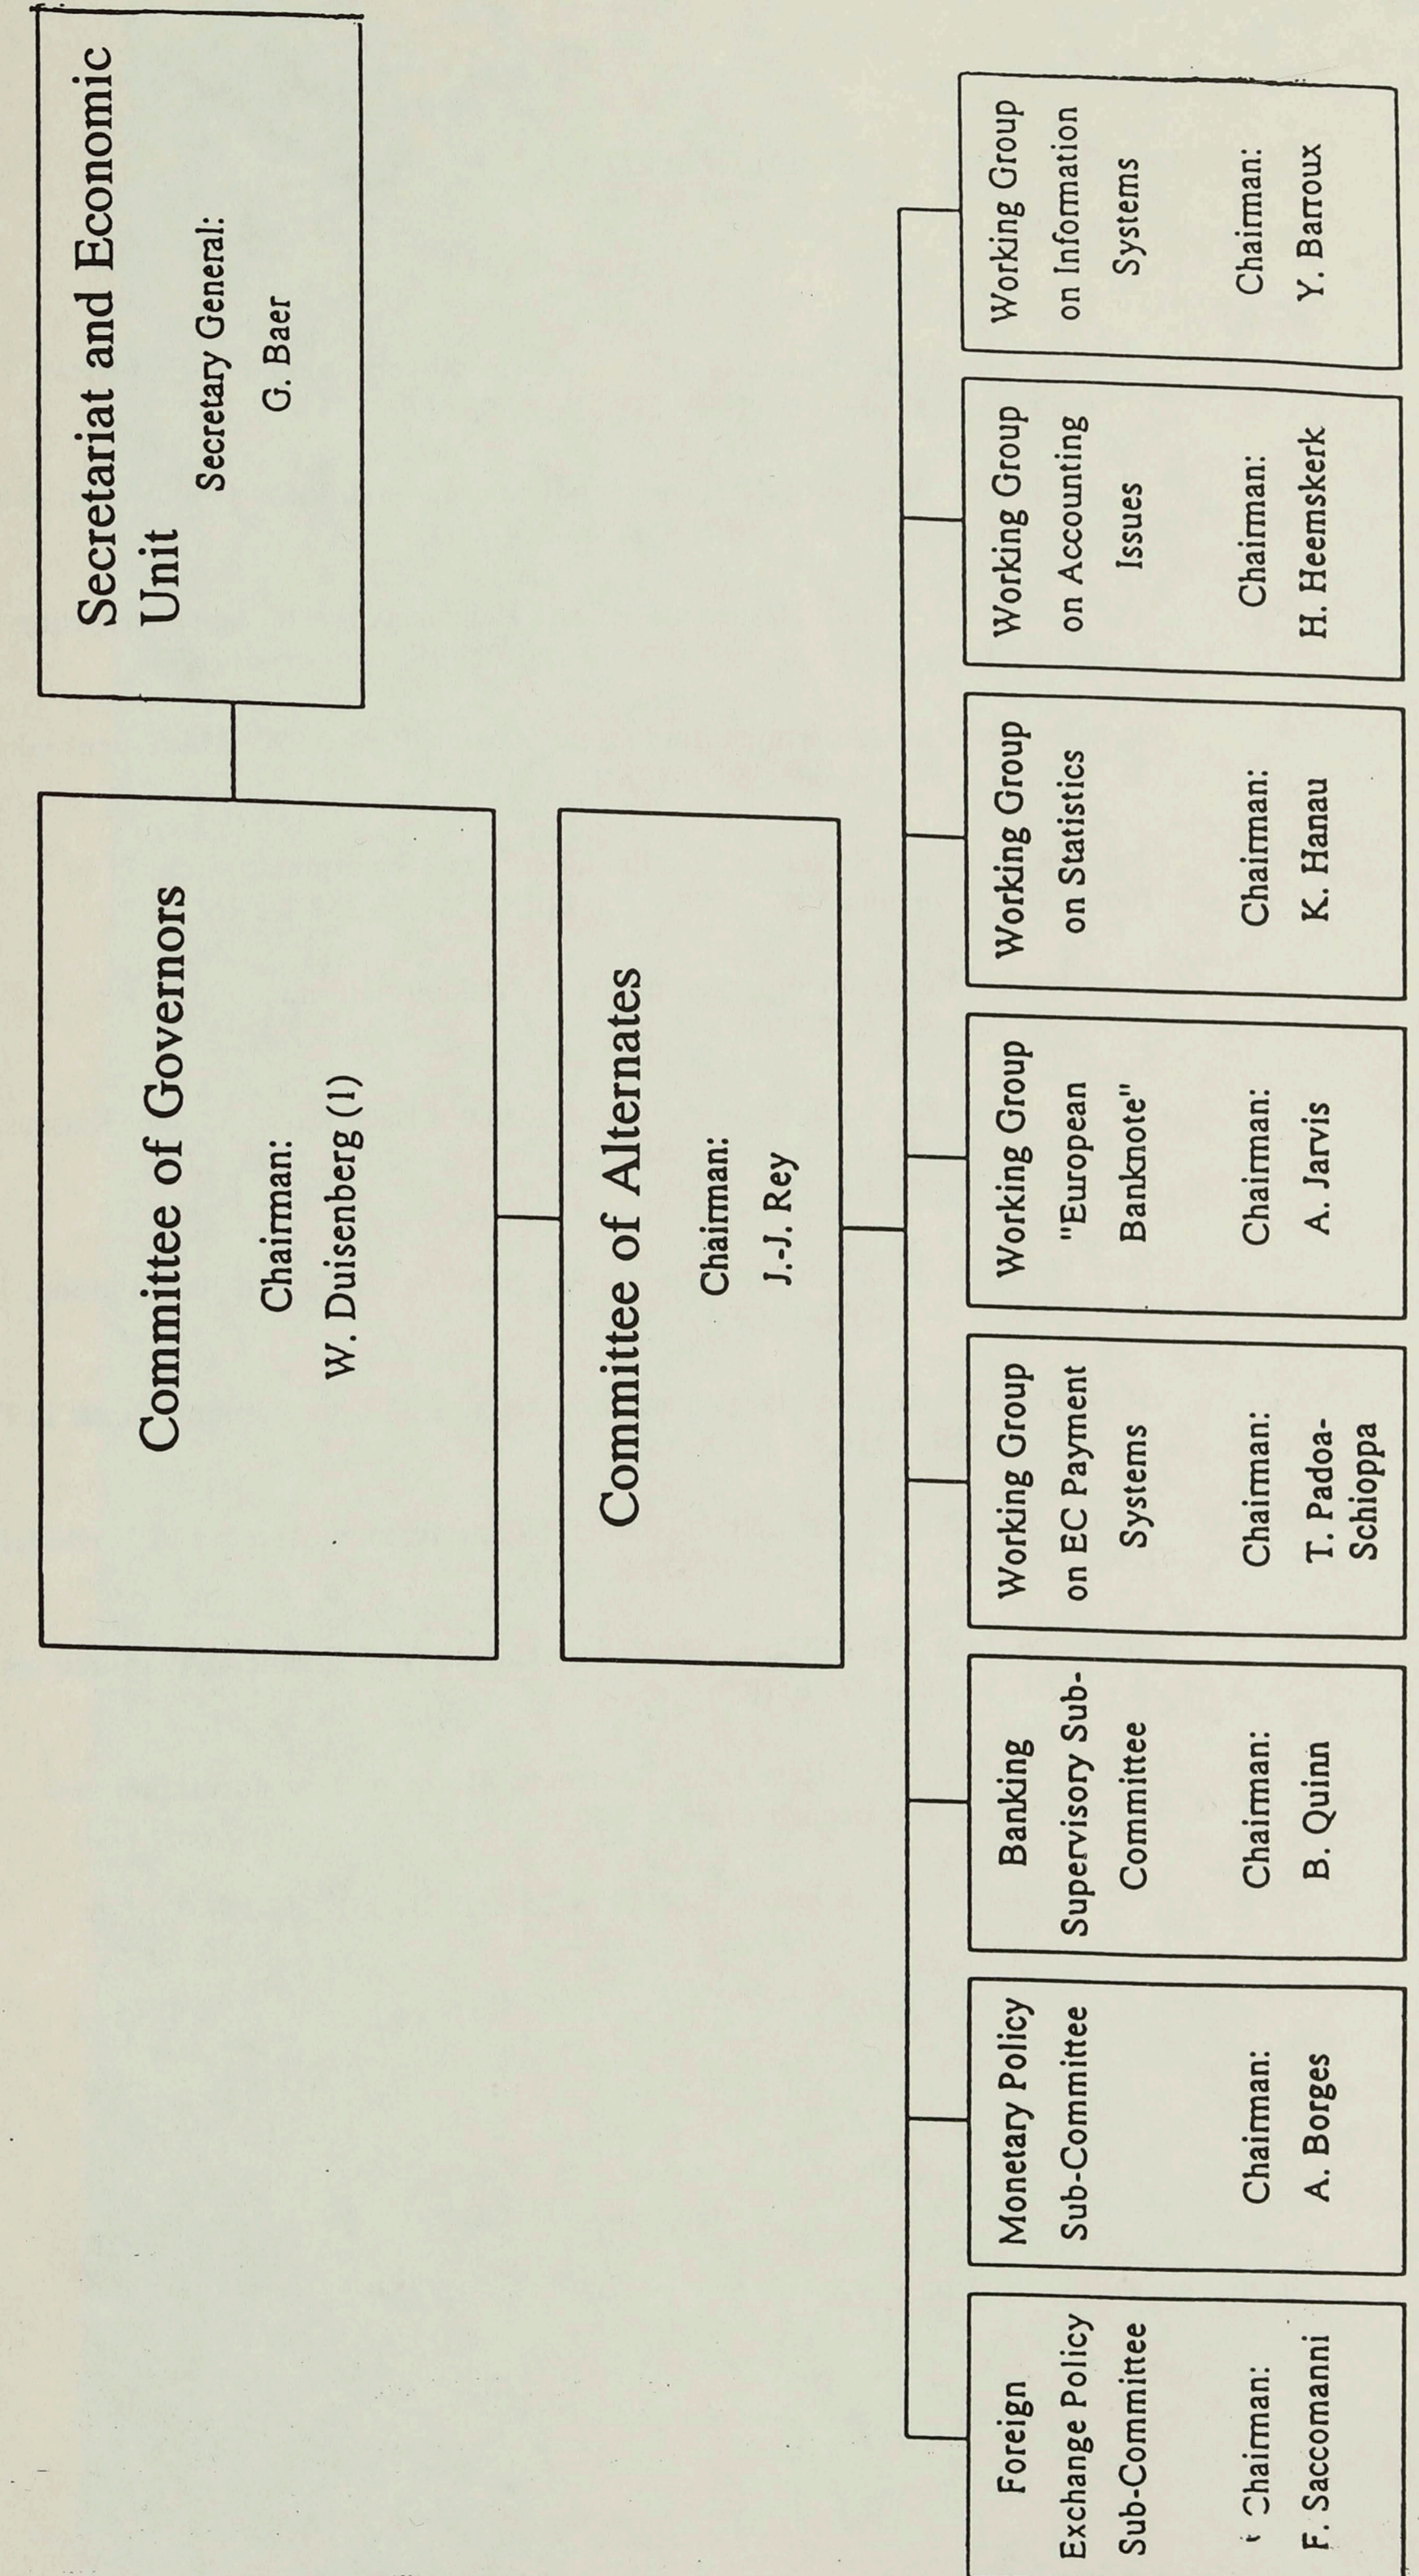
Secretariat and Economic Unit
Secretary General:
G. Baer

Committee of Governors
Chairman:
W. Duisenberg (1)

Committee of Alternates
Chairman:
J.-J. Rey

Foreign Exchange Policy Sub-Committee
Chairman:
F. Saccomanni

Monetary Policy Sub-Committee
Chairman:
A. Borges

Banking Supervisory Sub-Committee
Chairman:
B. Quinn

Working Group on EC Payment Systems
Chairman:
T. Padoa-Schioppa

Working Group "European Banknote"
Chairman:
A. Jarvis

Working Group on Statistics
Chairman:
K. Hanau

Working Group on Accounting Issues
Chairman:
H. Heemskerk

Working Group on Information Systems
Chairman:
Y. Barroux